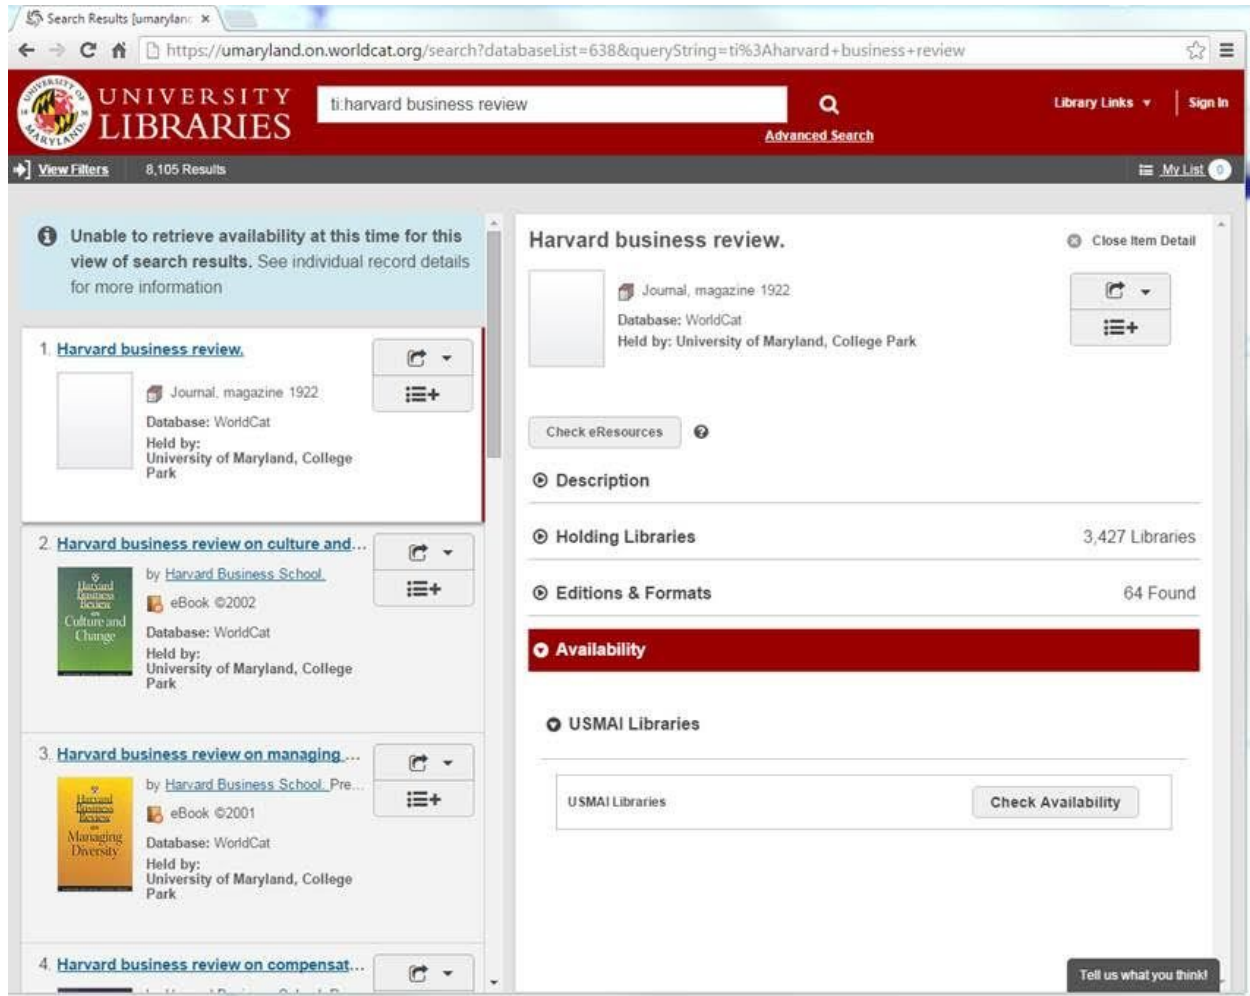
Search Results [umarylan ×

https://umaryland.on.worldcat.org/search?databaseList=638&queryString=ti%3Aharvard+business+review

UNIVERSITY LIBRARIES

ti:harvard business review

Advanced Search

Library Links ▾

Sign In

View Filters

8,105 Results

My List 0

Unable to retrieve availability at this time for this view of search results. See individual record details for more information

1. Harvard business review.

Journal, magazine 1922

Database: WorldCat

Held by: University of Maryland, College Park

2. Harvard business review on culture and...

by Harvard Business School.

eBook ©2002

Database: WorldCat

Held by: University of Maryland, College Park

3. Harvard business review on managing ...

by Harvard Business School. Pre...

eBook ©2001

Database: WorldCat

Held by: University of Maryland, College Park

4. Harvard business review on compensat...

Harvard business review.

Close Item Detail

Journal, magazine 1922

Database: WorldCat

Held by: University of Maryland, College Park

Check eResources

Description

Holding Libraries

3,427 Libraries

Editions & Formats

64 Found

Availability

USMAI Libraries

USMAI Libraries

Check Availability

Tell us what you think!